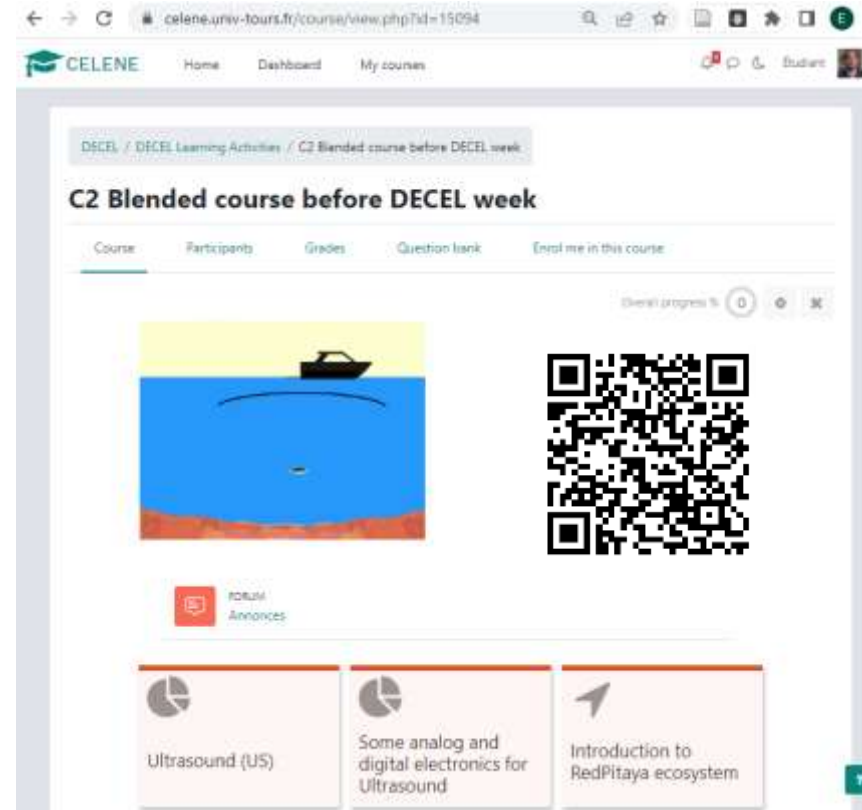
celene.univ-tours.fr/course/view.php?id=15094

CELENE Home Dashboard My courses

Student

E

DECEL / DECEL Learning Activities / C2 Blended course before DECEL week

C2 Blended course before DECEL week

Course Participants Grades Question bank Enrol me in this course

Overall progress % 0

FORUM
Annonces

Ultrasound (US)

Some analog and digital electronics for Ultrasound

Introduction to RedPitaya ecosystem